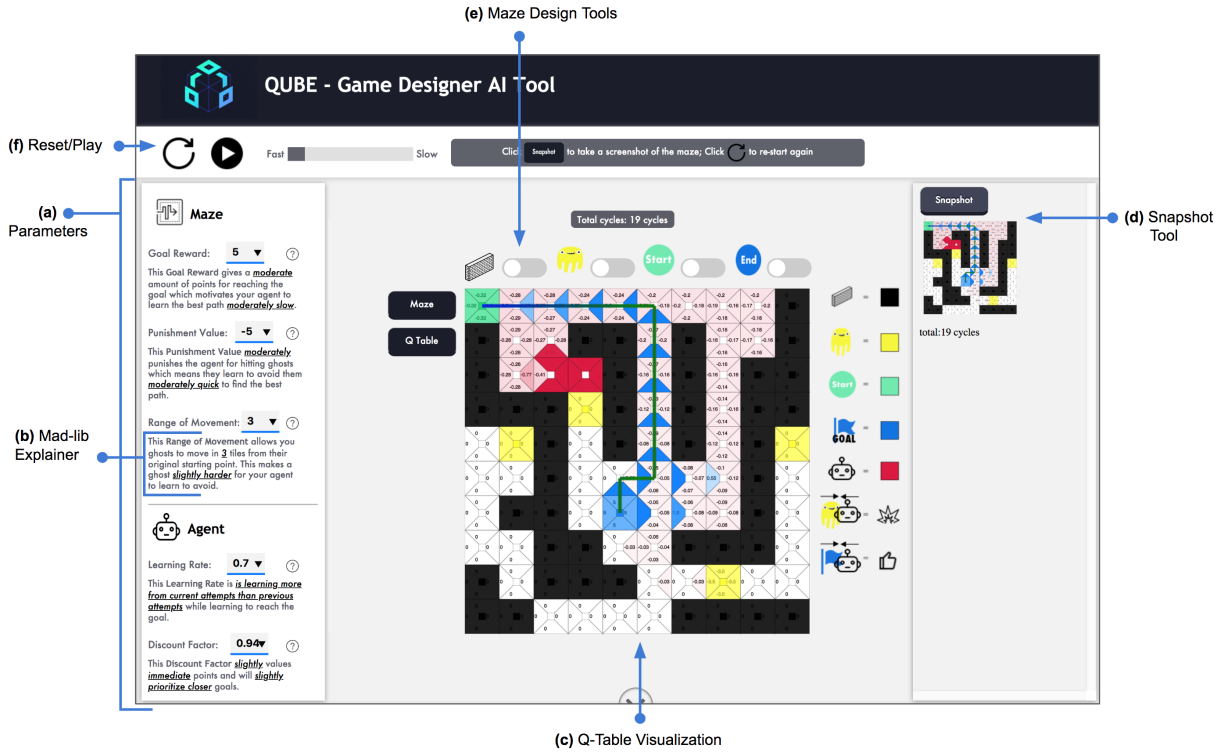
(e) Maze Design Tools

QUBE - Game Designer AI Tool

(f) Reset/Play

Fast Slow

Click Snapshot to take a screenshot of the maze; Click to re-start again

(a) Parameters

Maze

Goal Reward: 5 ▼ ?

This Goal Reward gives a moderate amount of points for reaching the goal which motivates your agent to learn the best path moderately slow.

Punishment Value: -5 ▼ ?

This Punishment Value moderately punishes the agent for hitting ghosts which means they learn to avoid them moderately quick to find the best path.

Range of Movement: 3 ▼ ?

This Range of Movement allows you ghosts to move in 3 tiles from their original starting point. This makes a ghost slightly harder for your agent to learn to avoid.

(b) Mad-lib Explainer

Agent

Learning Rate: 0.7 ▼ ?

This Learning Rate is is learning more from current attempts than previous attempts while learning to reach the goal.

Discount Factor: 0.94▼ ?

This Discount Factor slightly values immediate points and will slightly prioritize closer goals.

Total cycles: 19 cycles

Start End

Maze

Q Table

Snapshot

(d) Snapshot Tool

total:19 cycles

Start =

GOAL =

(c) Q-Table Visualization